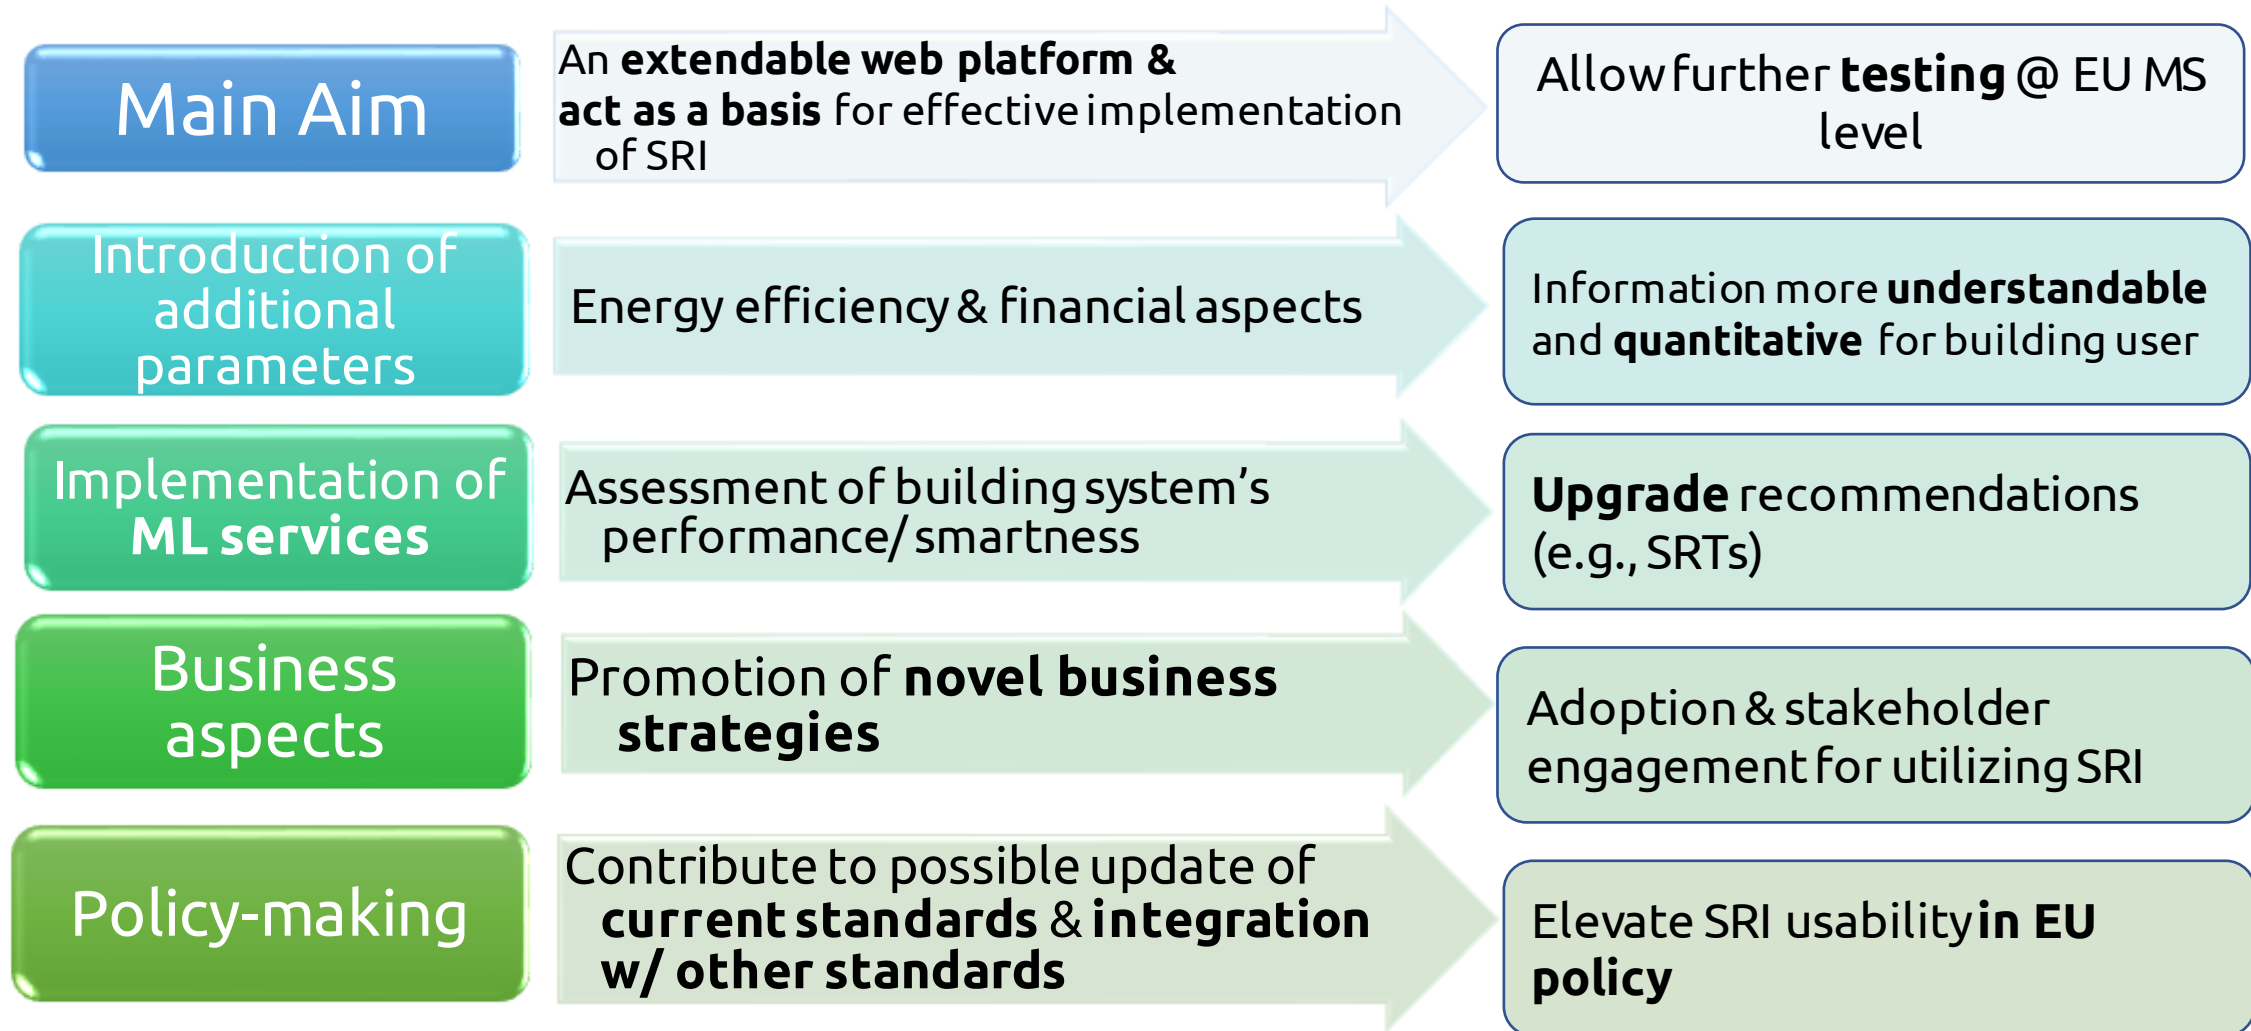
Main Aim

An extendable web platform & act as a basis for effective implementation of SRI

Allow further testing @ EU MS level

Introduction of additional parameters

Energy efficiency & financial aspects

Information more understandable and quantitative for building user

Implementation of ML services

Assessment of building system's performance/ smartness

Upgrade recommendations (e.g., SRTs)

Business aspects

Promotion of novel business strategies

Adoption & stakeholder engagement for utilizing SRI

Policy-making

Contribute to possible update of current standards & integration w/ other standards

Elevate SRI usability in EU policy